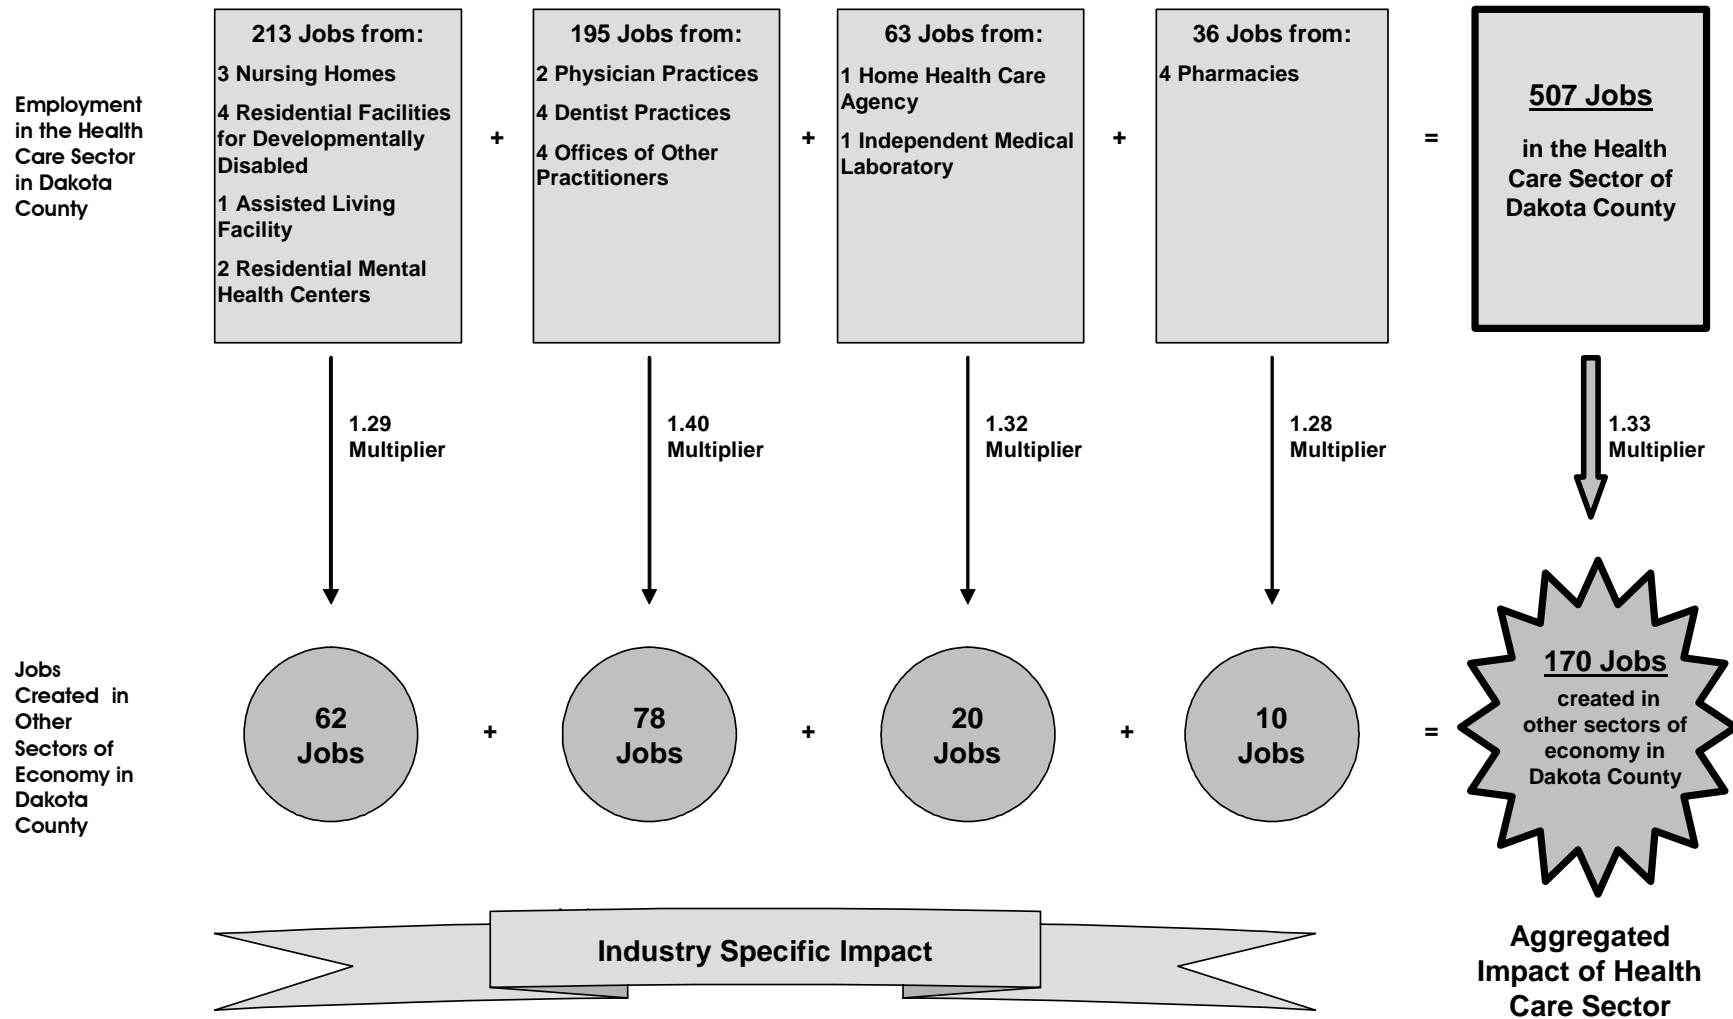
Employment in the Health Care Sector in Dakota County

213 Jobs from:
3 Nursing Homes
4 Residential Facilities for Developmentally Disabled
1 Assisted Living Facility
2 Residential Mental Health Centers

+

195 Jobs from:
2 Physician Practices
4 Dentist Practices
4 Offices of Other Practitioners

+

63 Jobs from:
1 Home Health Care Agency
1 Independent Medical Laboratory

+

36 Jobs from:
4 Pharmacies

=

507 Jobs
in the Health Care Sector of Dakota County

1.29 Multiplier

1.40 Multiplier

1.32 Multiplier

1.28 Multiplier

1.33 Multiplier

Jobs Created in Other Sectors of Economy in Dakota County

62 Jobs + 78 Jobs + 20 Jobs + 10 Jobs =

170 Jobs
created in other sectors of economy in Dakota County

Industry Specific Impact

Aggregated Impact of Health Care Sector